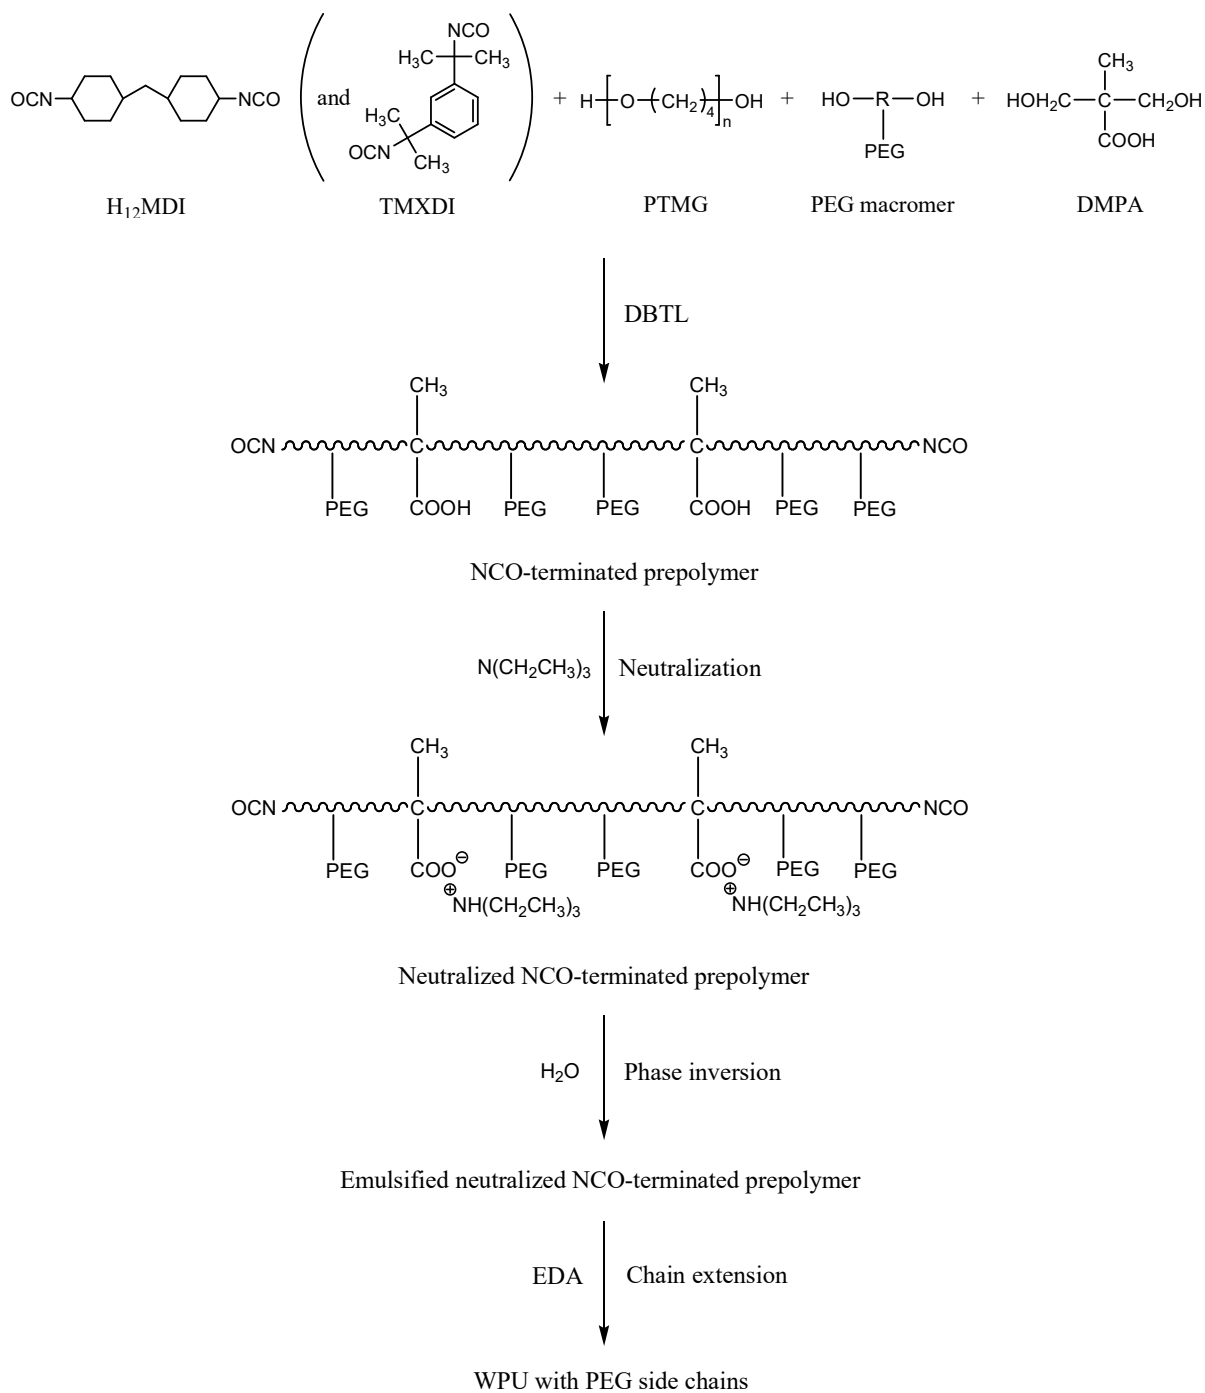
OCN NCO (and NCO $H_3C$ $CH_3$ $H_3C$ OCN $CH_3$) + H$[O(CH_2)_4]_n$OH + HO—R—OH PEG + $HOH_2C$—C($CH_3$)(COOH)—$CH_2OH$

$H_{12}$MDI TMXDI PTMG PEG macromer DMPA

DBTL

$CH_3$ $CH_3$
OCN C C NCO
PEG COOH PEG PEG COOH PEG PEG

NCO-terminated prepolymer

$N(CH_2CH_3)_3$ Neutralization

$CH_3$ $CH_3$
OCN C C NCO
PEG $COO^{\ominus}$ PEG PEG $COO^{\ominus}$ PEG PEG
$^{\oplus}NH(CH_2CH_3)_3$ $^{\oplus}NH(CH_2CH_3)_3$

Neutralized NCO-terminated prepolymer

$H_2O$ Phase inversion

Emulsified neutralized NCO-terminated prepolymer

EDA Chain extension

WPU with PEG side chains